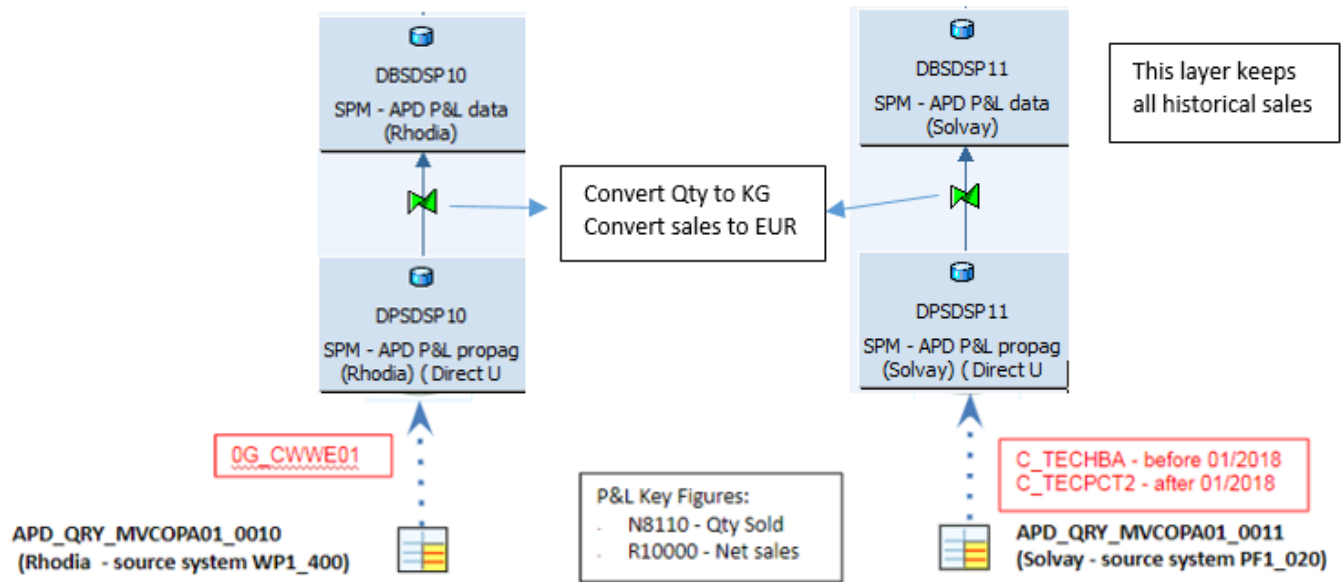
DBSDSP10
SPM - APD P&L data (Rhodia)

DBSDSP11
SPM - APD P&L data (Solvay)

This layer keeps all historical sales

Convert Qty to KG
Convert sales to EUR

DPSDSP10
SPM - APD P&L propag (Rhodia) ( Direct U

DPSDSP11
SPM - APD P&L propag (Solvay) ( Direct U

0G_CWWE01

C_TECHBA - before 01/2018
C_TECPCT2 - after 01/2018

P&L Key Figures:
- N8110 - Qty Sold
- R10000 - Net sales

APD_QRY_MVCOPA01_0010
(Rhodia - source system WP1_400)

APD_QRY_MVCOPA01_0011
(Solvay - source system PF1_020)